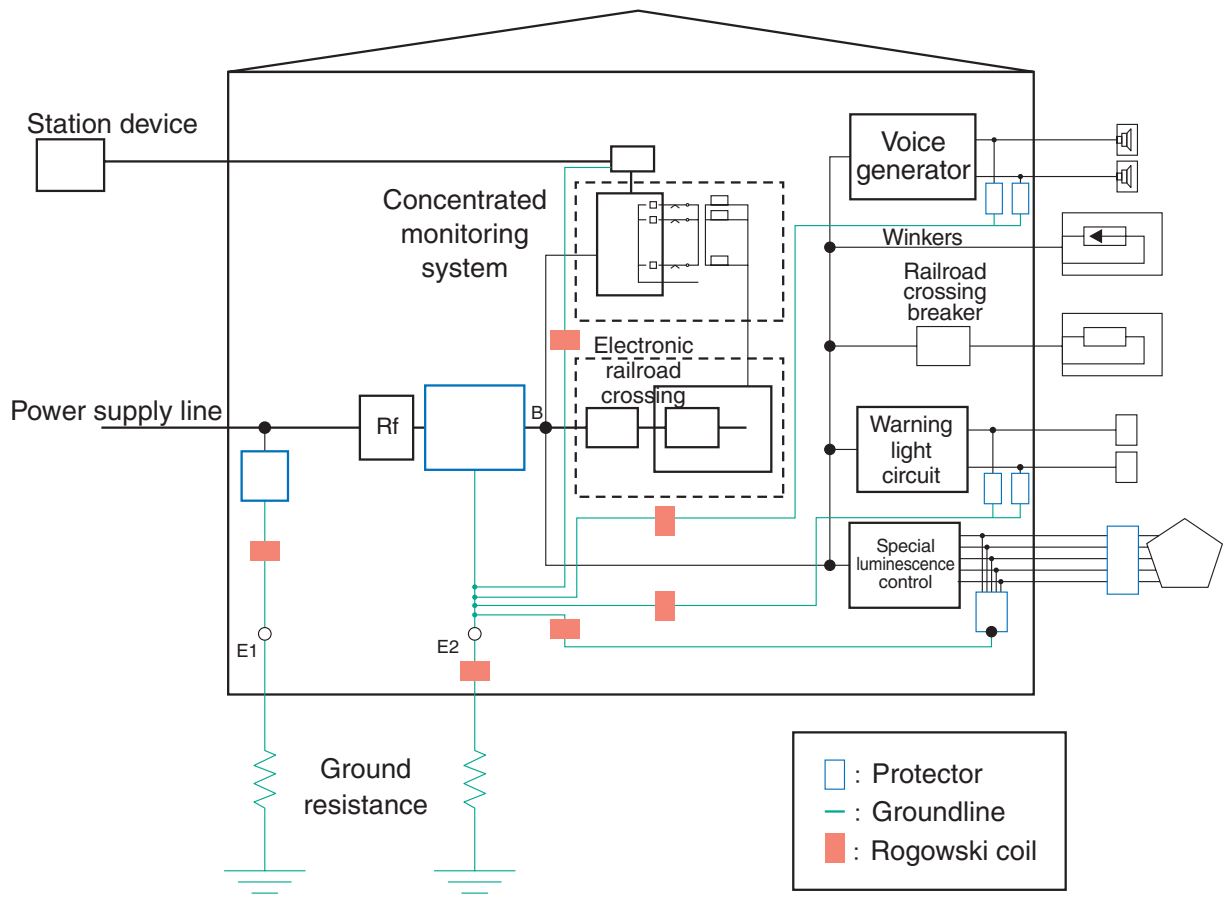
Station device

Concentrated monitoring system

Voice generator

Winkers

Railroad crossing breaker

Electronic railroad crossing

Power supply line

Rf

B

Warning light circuit

Special luminescence control

E1

E2

Ground resistance

: Protector
: Groundline
: Rogowski coil